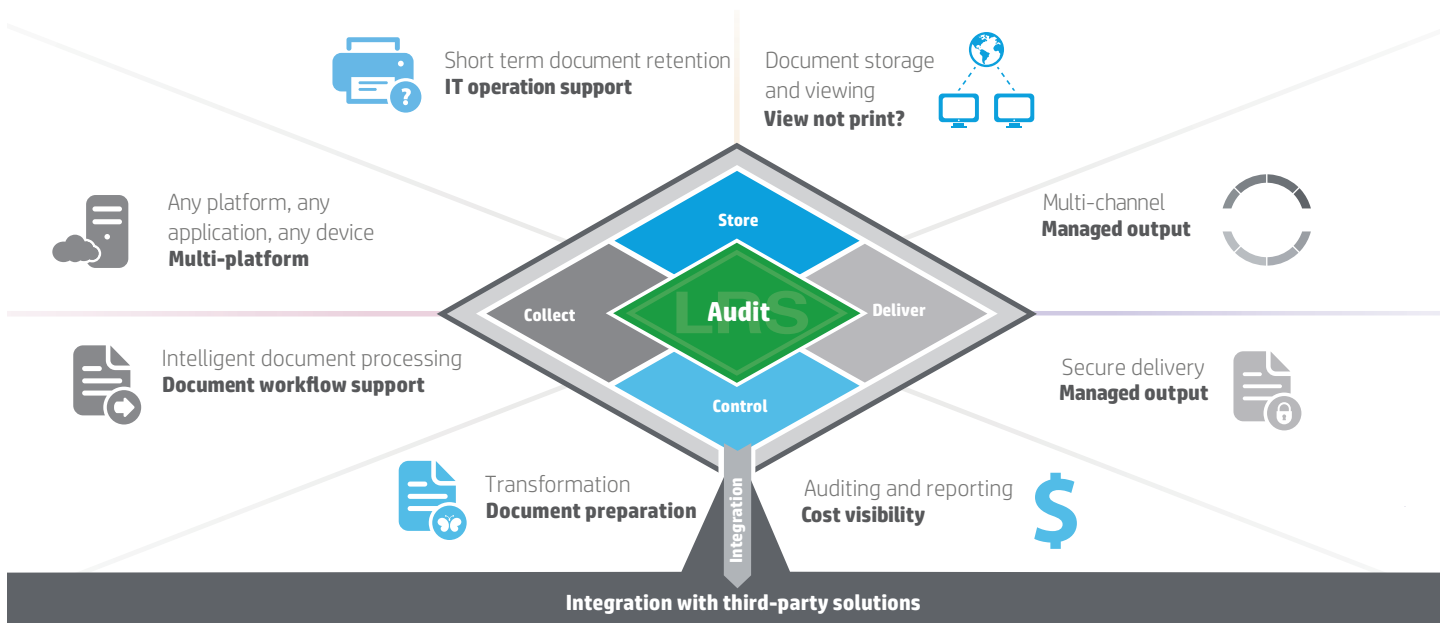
Short term document retention
**IT operation support**

Document storage and viewing
**View not print?**

Any platform, any application, any device
**Multi-platform**

Multi-channel
**Managed output**

Store

Collect

Audit

LRS

Deliver

Control

Intelligent document processing
**Document workflow support**

Secure delivery
**Managed output**

Transformation
**Document preparation**

Integration

Auditing and reporting
**Cost visibility**

$

Integration with third-party solutions